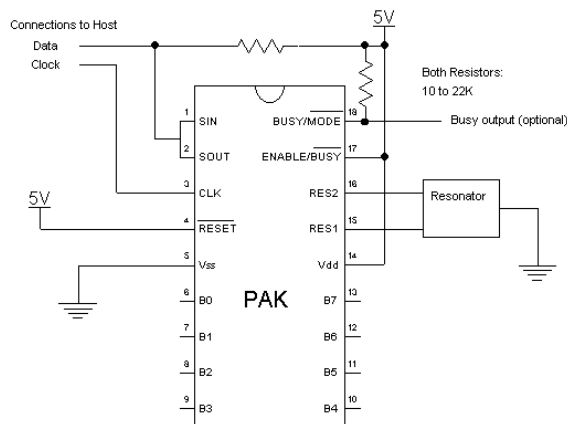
Connections to Host

Data

Clock

5V

Both Resistors:
10 to 22K

1 SIN
2 SOUT
3 CLK
4 RESET
5 Vss
6 B0
7 B1
8 B2
9 B3

18 BUSY/MODE
17 ENABLE/BUSY
16 RES2
15 RES1
14 Vdd
13 B7
12 B6
11 B5
10 B4

Busy output (optional)

Resonator

5V

PAK